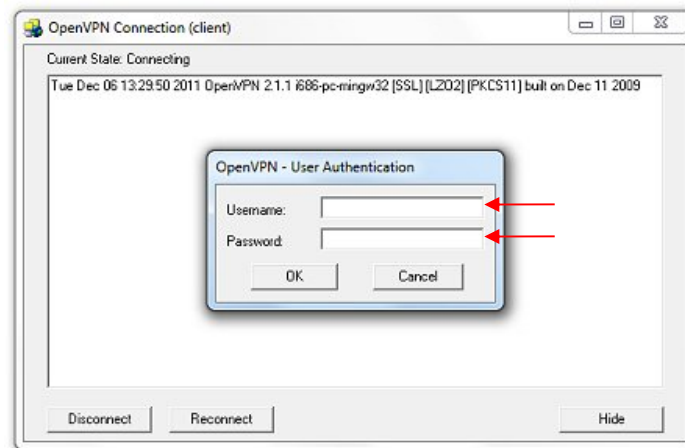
OpenVPN Connection (client)

Current State: Connecting

Tue Dec 06 13:29:50 2011 OpenVPN 2.1.1 i686-pc-mingw32 [SSL] [LZO2] [PKCS11] built on Dec 11 2009

OpenVPN - User Authentication

Username:

Password:

OK

Cancel

Disconnect

Reconnect

Hide